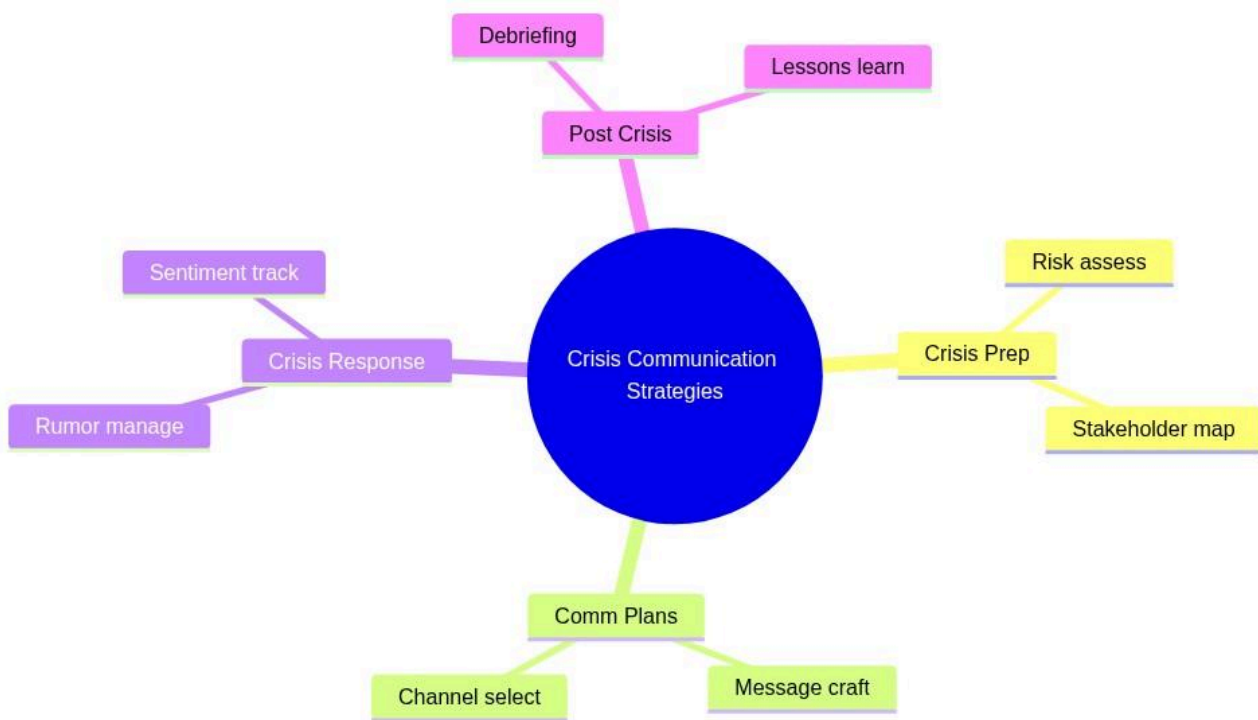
Debriefing

Lessons learn

Post Crisis

Sentiment track

Crisis Response

Rumor manage

Crisis Communication Strategies

Risk assess

Crisis Prep

Stakeholder map

Comm Plans

Channel select

Message craft